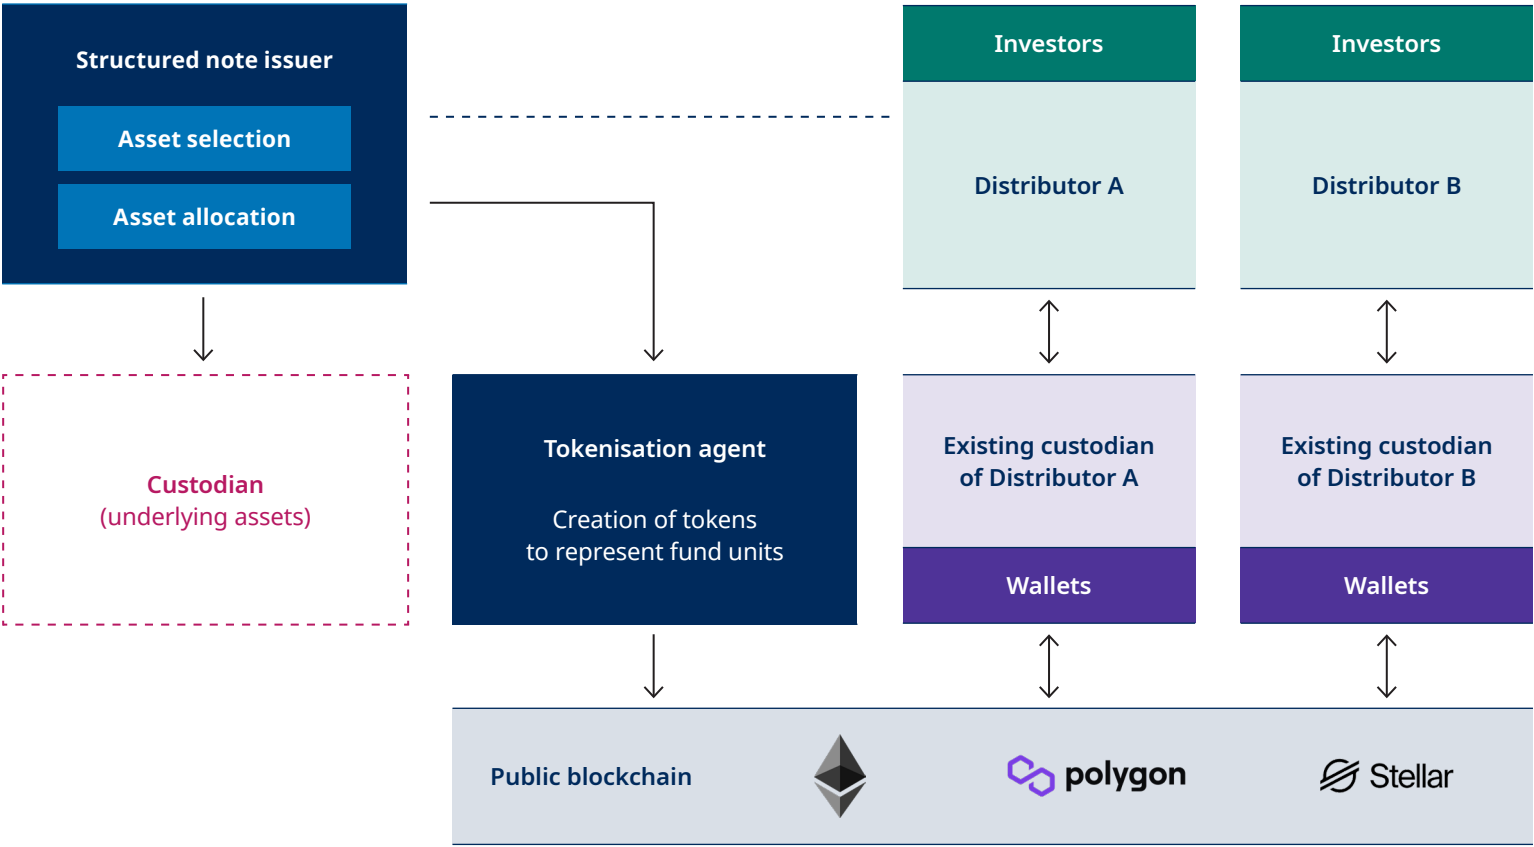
Structured note issuer

Asset selection

Asset allocation

Investors

Distributor A

Investors

Distributor B

Custodian
(underlying assets)

Tokenisation agent

Creation of tokens
to represent fund units

Existing custodian
of Distributor A

Wallets

Existing custodian
of Distributor B

Wallets

Public blockchain

polygon

Stellar